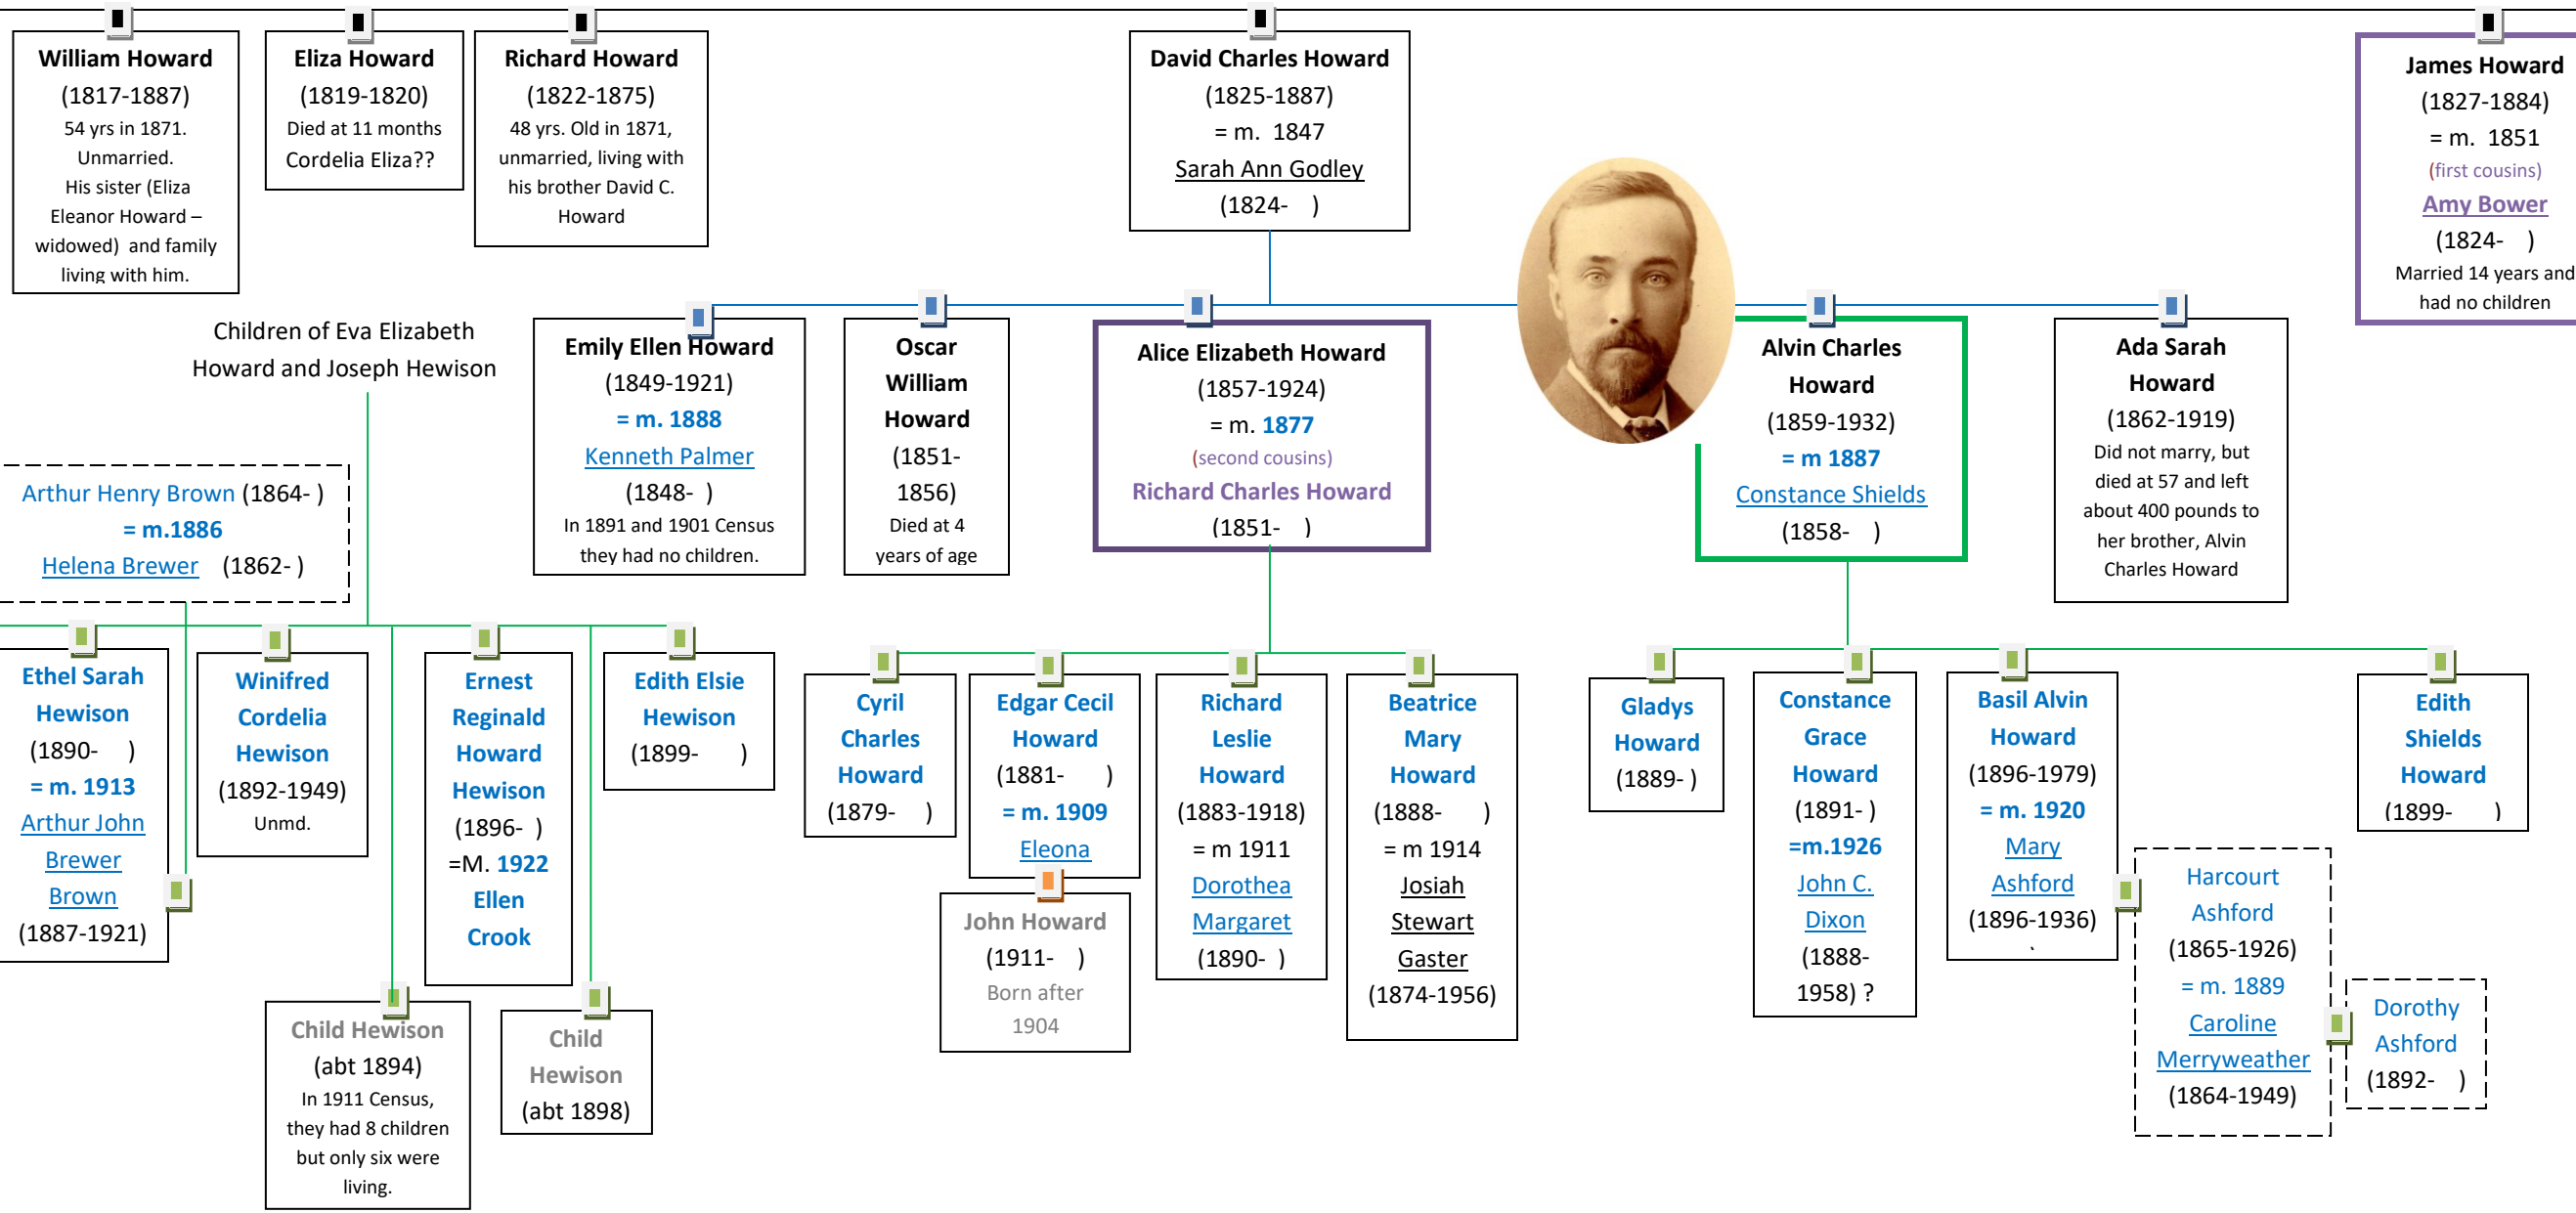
William Howard
(1817-1887)
54 yrs in 1871. Unmarried. His sister (Eliza Eleanor Howard – widowed) and family living with him.

Eliza Howard
(1819-1820)
Died at 11 months
Cordelia Eliza??

Richard Howard
(1822-1875)
48 yrs. Old in 1871, unmarried, living with his brother David C. Howard

David Charles Howard
(1825-1887)
= m. 1847
Sarah Ann Godley
(1824- )

James Howard
(1827-1884)
= m. 1851
(first cousins)
Amy Bower
(1824- )
Married 14 years and had no children

Children of Eva Elizabeth Howard and Joseph Hewison

Emily Ellen Howard
(1849-1921)
= m. 1888
Kenneth Palmer
(1848- )
In 1891 and 1901 Census they had no children.

Oscar William Howard
(1851-1856)
Died at 4 years of age

Alice Elizabeth Howard
(1857-1924)
= m. 1877
(second cousins)
Richard Charles Howard
(1851- )

Alvin Charles Howard
(1859-1932)
= m 1887
Constance Shields
(1858- )

Ada Sarah Howard
(1862-1919)
Did not marry, but died at 57 and left about 400 pounds to her brother, Alvin Charles Howard

Arthur Henry Brown (1864- )
= m.1886
Helena Brewer (1862- )

Ethel Sarah Hewison
(1890- )
= m. 1913
Arthur John Brewer Brown
(1887-1921)

Winifred Cordelia Hewison
(1892-1949)
Unmd.

Ernest Reginald Howard Hewison
(1896- )
=M. 1922
Ellen Crook

Edith Elsie Hewison
(1899- )

Cyril Charles Howard
(1879- )

Edgar Cecil Howard
(1881- )
= m. 1909
Eleona

Richard Leslie Howard
(1883-1918)
= m 1911
Dorothea Margaret
(1890- )

Beatrice Mary Howard
(1888- )
= m 1914
Josiah Stewart Gaster
(1874-1956)

Gladys Howard
(1889- )

Constance Grace Howard
(1891- )
=m.1926
John C. Dixon
(1888-1958) ?

Basil Alvin Howard
(1896-1979)
= m. 1920
Mary Ashford
(1896-1936)

Edith Shields Howard
(1899- )

John Howard
(1911- )
Born after 1904

Harcourt Ashford
(1865-1926)
= m. 1889
Caroline Merryweather
(1864-1949)

Dorothy Ashford
(1892- )

Child Hewison
(abt 1894)
In 1911 Census, they had 8 children but only six were living.

Child Hewison
(abt 1898)